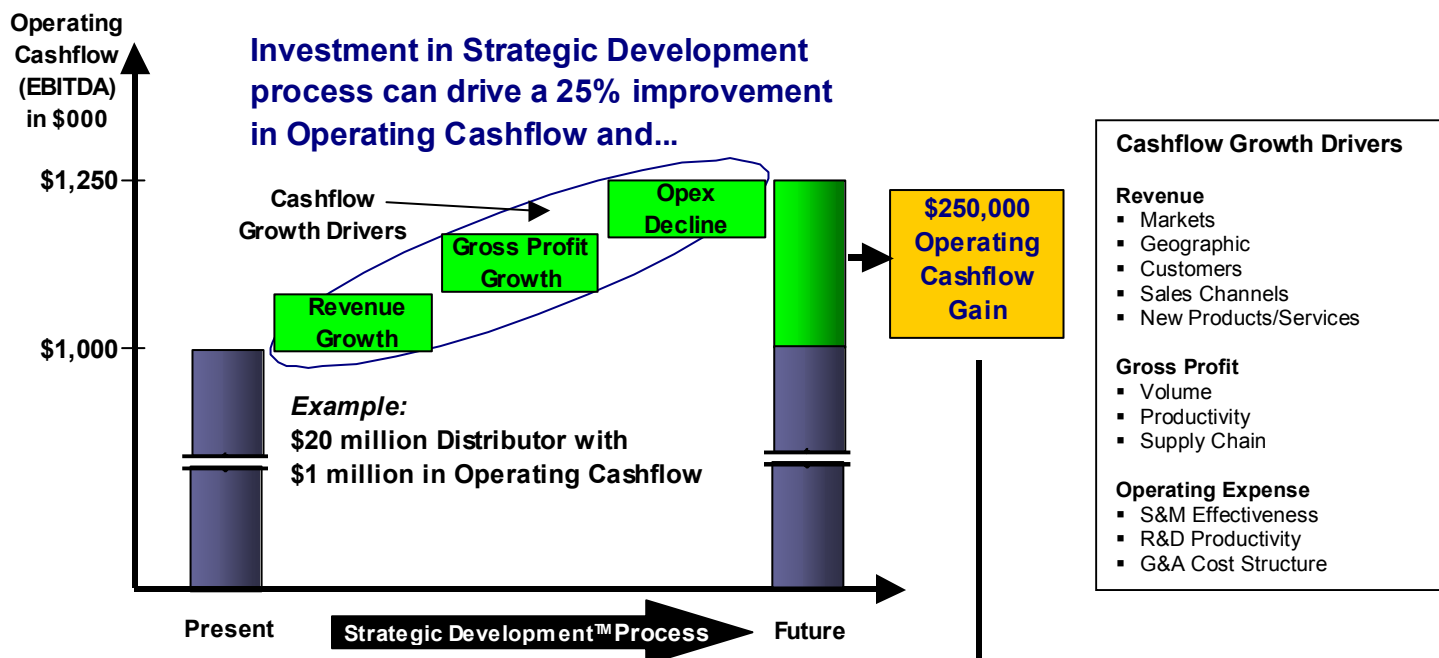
Operating Cashflow (EBITDA) in $000

Investment in Strategic Development process can drive a 25% improvement in Operating Cashflow and...

$1,250

$1,000

Cashflow Growth Drivers

Revenue Growth

Gross Profit Growth

Opex Decline

$250,000 Operating Cashflow Gain

Example:
$20 million Distributor with $1 million in Operating Cashflow

Present

Strategic Development™ Process

Future

Cashflow Growth Drivers

Revenue
▪ Markets
▪ Geographic
▪ Customers
▪ Sales Channels
▪ New Products/Services

Gross Profit
▪ Volume
▪ Productivity
▪ Supply Chain

Operating Expense
▪ S&M Effectiveness
▪ R&D Productivity
▪ G&A Cost Structure